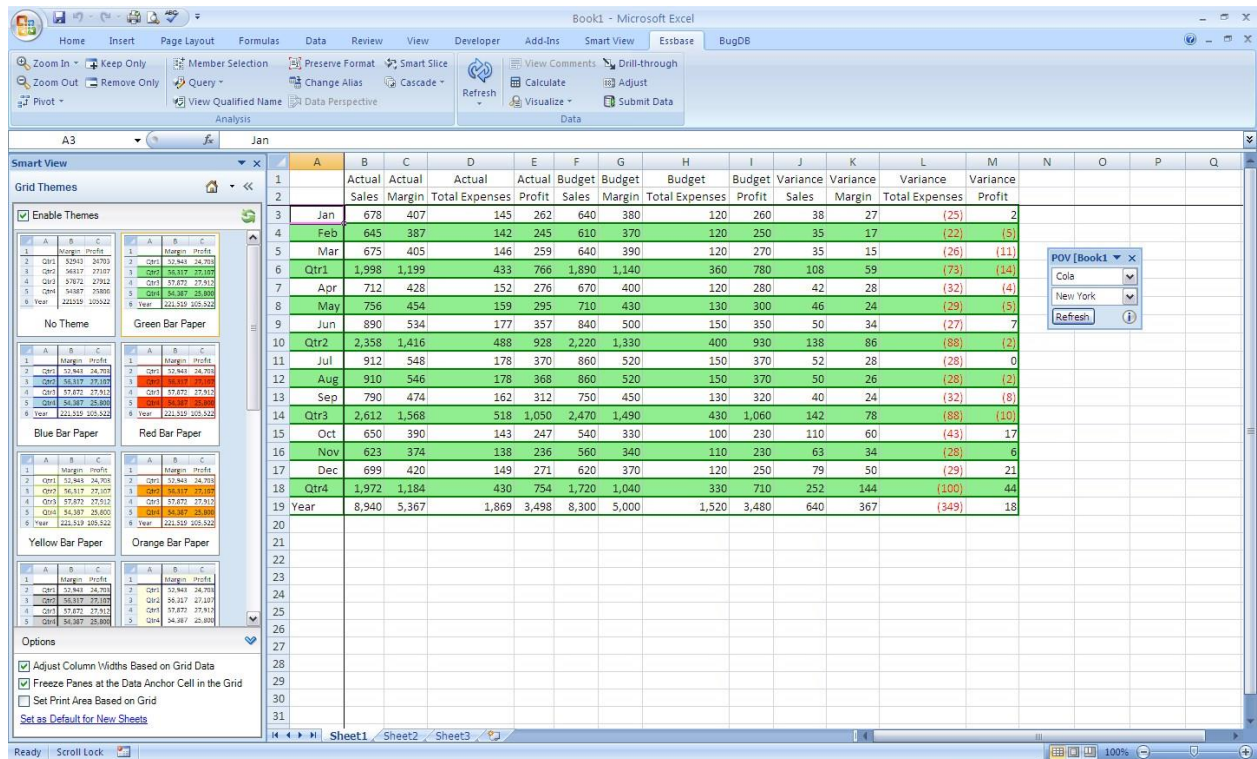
Book1 - Microsoft Excel

Home Insert Page Layout Formulas Data Review View Developer Add-Ins Smart View Essbase BugDB

Zoom In Keep Only Member Selection Preserve Format Smart Slice View Comments Drill-through
Zoom Out Remove Only Query Change Alias Cascade Refresh Calculate Adjust
Pivot View Qualified Name Data Perspective Visualize Submit Data
Analysis Data

A3 Jan

Smart View
Grid Themes
Enable Themes

No Theme Green Bar Paper
Blue Bar Paper Red Bar Paper
Yellow Bar Paper Orange Bar Paper

Options
Adjust Column Widths Based on Grid Data
Freeze Panes at the Data Anchor Cell in the Grid
Set Print Area Based on Grid
Set as Default for New Sheets

| | A | B | C | D | E | F | G | H | I | J | K | L | M |
|---|---|---|---|---|---|---|---|---|---|---|---|---|---|
| 1 | | Actual | Actual | Actual | Actual | Budget | Budget | Budget | Budget | Variance | Variance | Variance | Variance |
| 2 | | Sales | Margin | Total Expenses | Profit | Sales | Margin | Total Expenses | Profit | Sales | Margin | Total Expenses | Profit |
| 3 | Jan | 678 | 407 | 145 | 262 | 640 | 380 | 120 | 260 | 38 | 27 | (25) | 2 |
| 4 | Feb | 645 | 387 | 142 | 245 | 610 | 370 | 120 | 250 | 35 | 17 | (22) | (5) |
| 5 | Mar | 675 | 405 | 146 | 259 | 640 | 390 | 120 | 270 | 35 | 15 | (26) | (11) |
| 6 | Qtr1 | 1,998 | 1,199 | 433 | 766 | 1,890 | 1,140 | 360 | 780 | 108 | 59 | (73) | (14) |
| 7 | Apr | 712 | 428 | 152 | 276 | 670 | 400 | 120 | 280 | 42 | 28 | (32) | (4) |
| 8 | May | 756 | 454 | 159 | 295 | 710 | 430 | 130 | 300 | 46 | 24 | (29) | (5) |
| 9 | Jun | 890 | 534 | 177 | 357 | 840 | 500 | 150 | 350 | 50 | 34 | (27) | 7 |
| 10 | Qtr2 | 2,358 | 1,416 | 488 | 928 | 2,220 | 1,330 | 400 | 930 | 138 | 86 | (88) | (2) |
| 11 | Jul | 912 | 548 | 178 | 370 | 860 | 520 | 150 | 370 | 52 | 28 | (28) | 0 |
| 12 | Aug | 910 | 546 | 178 | 368 | 860 | 520 | 150 | 370 | 50 | 26 | (28) | (2) |
| 13 | Sep | 790 | 474 | 162 | 312 | 750 | 450 | 130 | 320 | 40 | 24 | (32) | (8) |
| 14 | Qtr3 | 2,612 | 1,568 | 518 | 1,050 | 2,470 | 1,490 | 430 | 1,060 | 142 | 78 | (88) | (10) |
| 15 | Oct | 650 | 390 | 143 | 247 | 540 | 330 | 100 | 230 | 110 | 60 | (43) | 17 |
| 16 | Nov | 623 | 374 | 138 | 236 | 560 | 340 | 110 | 230 | 63 | 34 | (28) | 6 |
| 17 | Dec | 699 | 420 | 149 | 271 | 620 | 370 | 120 | 250 | 79 | 50 | (29) | 21 |
| 18 | Qtr4 | 1,972 | 1,184 | 430 | 754 | 1,720 | 1,040 | 330 | 710 | 252 | 144 | (100) | 44 |
| 19 | Year | 8,940 | 5,367 | 1,869 | 3,498 | 8,300 | 5,000 | 1,520 | 3,480 | 640 | 367 | (349) | 18 |

POV [Book1
Cola
New York
Refresh

Sheet1 Sheet2 Sheet3
Ready Scroll Lock 100%